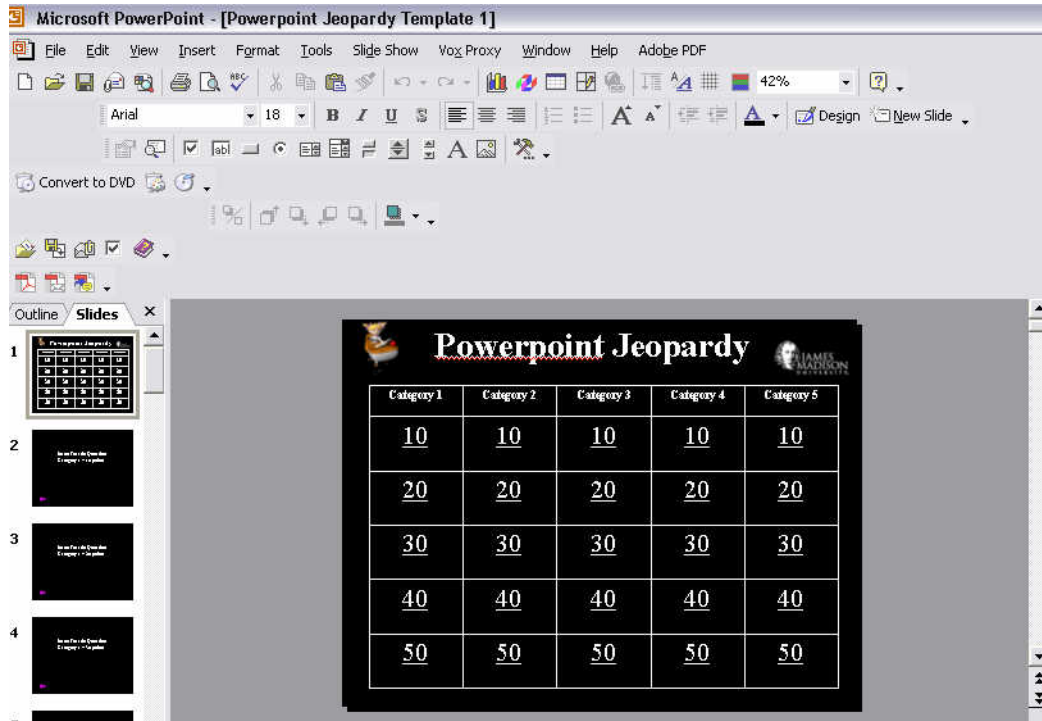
Microsoft PowerPoint - [Powerpoint Jeopardy Template 1]

File Edit View Insert Format Tools Slide Show Vox Proxy Window Help Adobe PDF

42%

Arial 18 B I U S A Design New Slide

Convert to DVD

Outline Slides ×

1

2

3

4

Powerpoint Jeopardy

JAMES MADISON UNIVERSITY

| Category 1 | Category 2 | Category 3 | Category 4 | Category 5 |
|---|---|---|---|---|
| 10 | 10 | 10 | 10 | 10 |
| 20 | 20 | 20 | 20 | 20 |
| 30 | 30 | 30 | 30 | 30 |
| 40 | 40 | 40 | 40 | 40 |
| 50 | 50 | 50 | 50 | 50 |